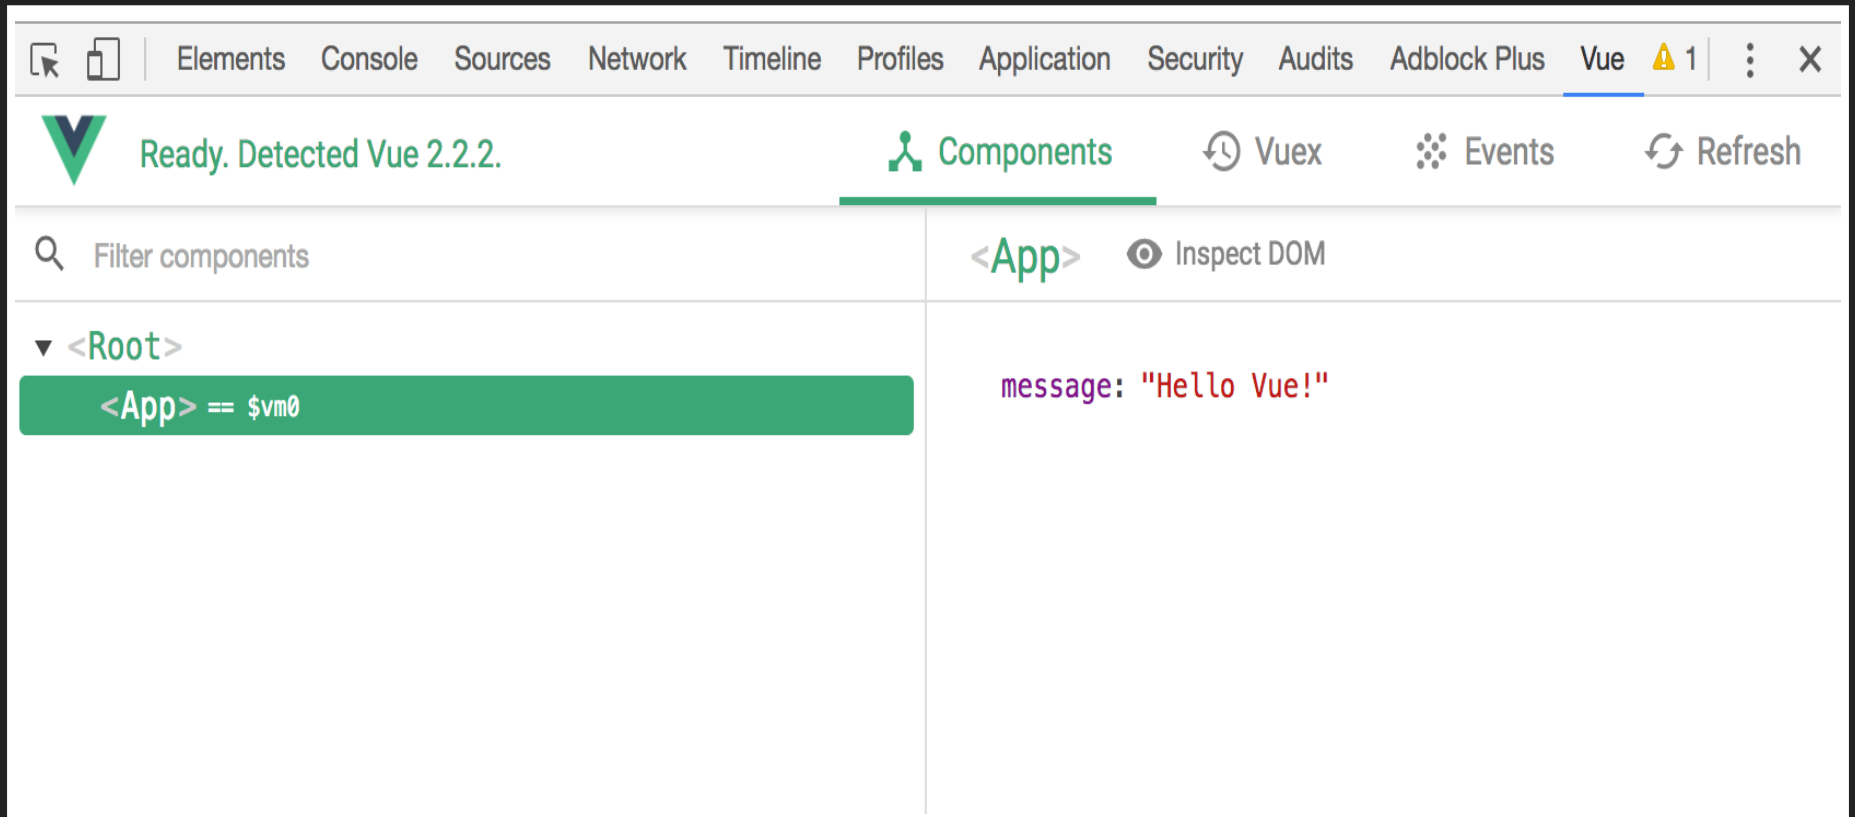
Elements Console Sources Network Timeline Profiles Application Security Audits Adblock Plus Vue ⚠ 1

Ready. Detected Vue 2.2.2.

Components Vuex Events Refresh

Filter components

<App> Inspect DOM

▼ <Root>

<App> == $vm0

message: "Hello Vue!"